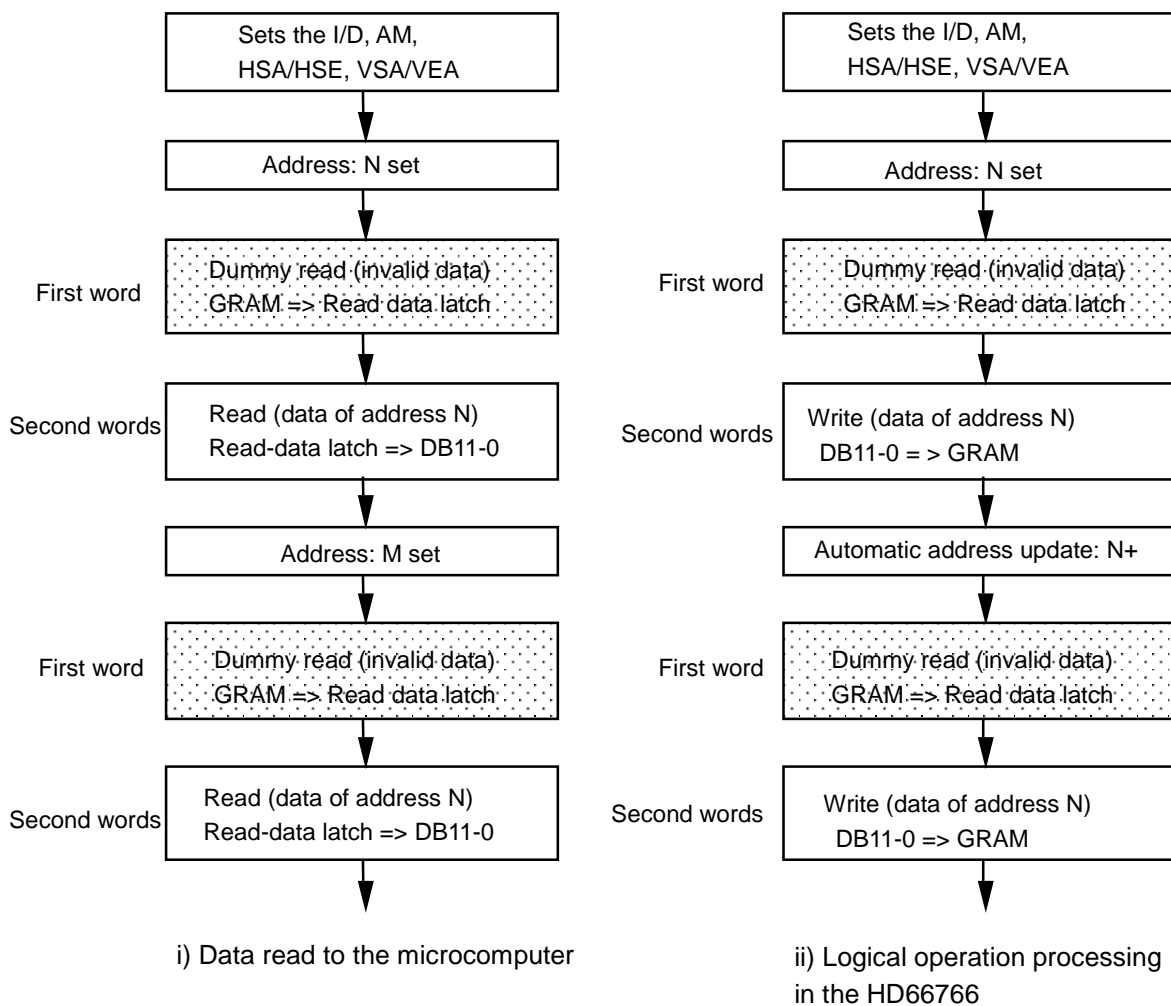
Sets the I/D, AM, HSA/HSE, VSA/VEA

Address: N set

First word

Dummy read (invalid data)
GRAM => Read data latch

Second words

Read (data of address N)
Read-data latch => DB11-0

Address: M set

First word

Dummy read (invalid data)
GRAM => Read data latch

Second words

Read (data of address N)
Read-data latch => DB11-0

i) Data read to the microcomputer

Sets the I/D, AM, HSA/HSE, VSA/VEA

Address: N set

First word

Dummy read (invalid data)
GRAM => Read data latch

Second words

Write (data of address N)
DB11-0 = > GRAM

Automatic address update: N+

First word

Dummy read (invalid data)
GRAM => Read data latch

Second words

Write (data of address N)
DB11-0 => GRAM

ii) Logical operation processing in the HD66766